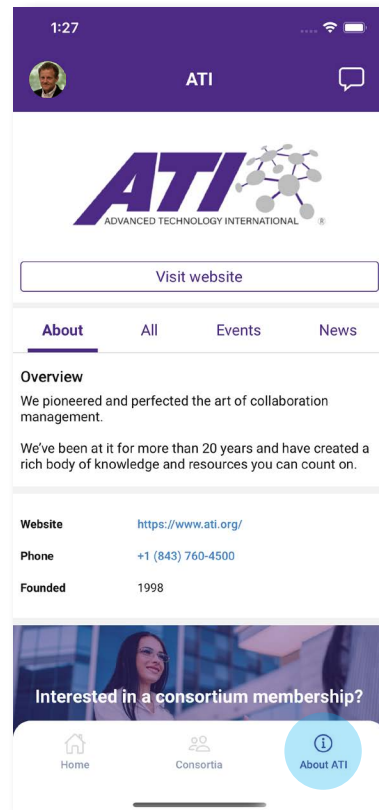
1:27

ATI

ATI
ADVANCED TECHNOLOGY INTERNATIONAL ®

Visit website

About All Events News

Overview

We pioneered and perfected the art of collaboration management.

We've been at it for more than 20 years and have created a rich body of knowledge and resources you can count on.

| Website | https://www.ati.org/ |
|---|---|
| Phone | +1 (843) 760-4500 |
| Founded | 1998 |

Interested in a consortium membership?

Home Consortia About ATI